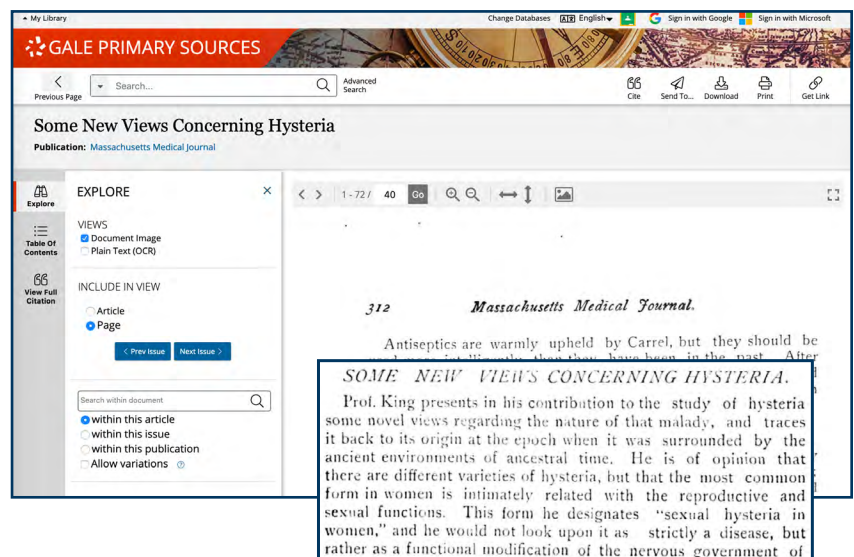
My Library

Change Databases English Sign in with Google Sign in with Microsoft

GALE PRIMARY SOURCES

Previous Page

Search...

Advanced Search

Cite Send To... Download Print Get Link

Some New Views Concerning Hysteria

Publication: Massachusetts Medical Journal

Explore

Table Of Contents

View Full Citation

EXPLORE

VIEWS

Document Image

Plain Text (OCR)

INCLUDE IN VIEW

Article

Page

< Prev Issue

Next Issue >

Search within document

within this article

within this issue

within this publication

Allow variations

1 - 72 / 40 Go

312 Massachusetts Medical Journal.

Antiseptics are warmly upheld by Carrel, but they should be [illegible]

SOME NEW VIEWS CONCERNING HYSTERIA.

Prof. King presents in his contribution to the study of hysteria some novel views regarding the nature of that malady, and traces it back to its origin at the epoch when it was surrounded by the ancient environments of ancestral time. He is of opinion that there are different varieties of hysteria, but that the most common form in women is intimately related with the reproductive and sexual functions. This form he designates "sexual hysteria in women," and he would not look upon it as strictly a disease, but rather as a functional modification of the nervous government of